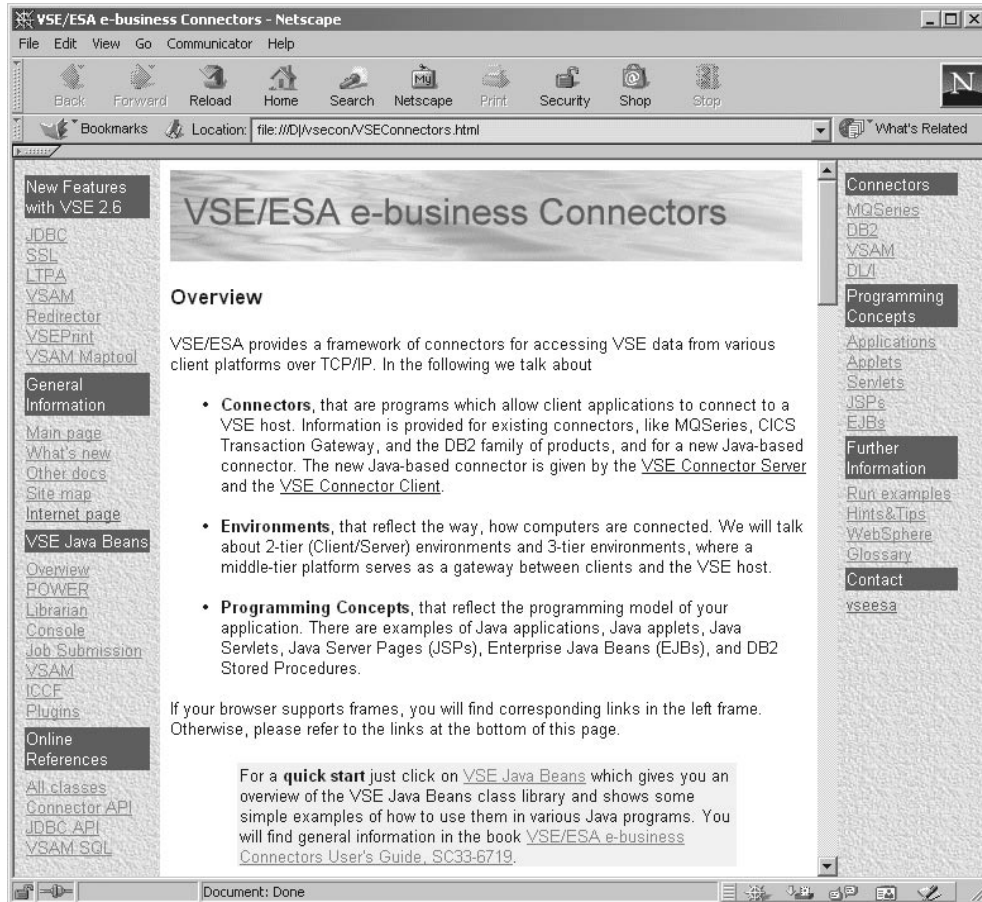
VSE/ESA e-business Connectors - Netscape

File Edit View Go Communicator Help

Back Forward Reload Home Search Netscape Print Security Shop Stop

Bookmarks Location: file:///D|/vsecon/VSEConnectors.html What's Related

New Features with VSE 2.6
JDBC
SSL
LTPA
VSAM
Redirector
VSEPrint
VSAM Maptool

General Information
Main page
What's new
Other docs
Site map
Internet page

VSE Java Beans
Overview
POWER
Librarian
Console
Job Submission
VSAM
ICCF
Plugins

Online References
All classes
Connector API
JDBC API
VSAM SQL

VSE/ESA e-business Connectors

Overview

VSE/ESA provides a framework of connectors for accessing VSE data from various client platforms over TCP/IP. In the following we talk about

• **Connectors**, that are programs which allow client applications to connect to a VSE host. Information is provided for existing connectors, like MQSeries, CICS Transaction Gateway, and the DB2 family of products, and for a new Java-based connector. The new Java-based connector is given by the VSE Connector Server and the VSE Connector Client.

• **Environments**, that reflect the way, how computers are connected. We will talk about 2-tier (Client/Server) environments and 3-tier environments, where a middle-tier platform serves as a gateway between clients and the VSE host.

• **Programming Concepts**, that reflect the programming model of your application. There are examples of Java applications, Java applets, Java Servlets, Java Server Pages (JSPs), Enterprise Java Beans (EJBs), and DB2 Stored Procedures.

If your browser supports frames, you will find corresponding links in the left frame. Otherwise, please refer to the links at the bottom of this page.

For a **quick start** just click on VSE Java Beans which gives you an overview of the VSE Java Beans class library and shows some simple examples of how to use them in various Java programs. You will find general information in the book VSE/ESA e-business Connectors User's Guide, SC33-6719.

Connectors
MQSeries
DB2
VSAM
DL/I

Programming Concepts
Applications
Applets
Servlets
JSPs
EJBs

Further Information
Run examples
Hints&Tips
WebSphere
Glossary

Contact
vseesa

Document: Done